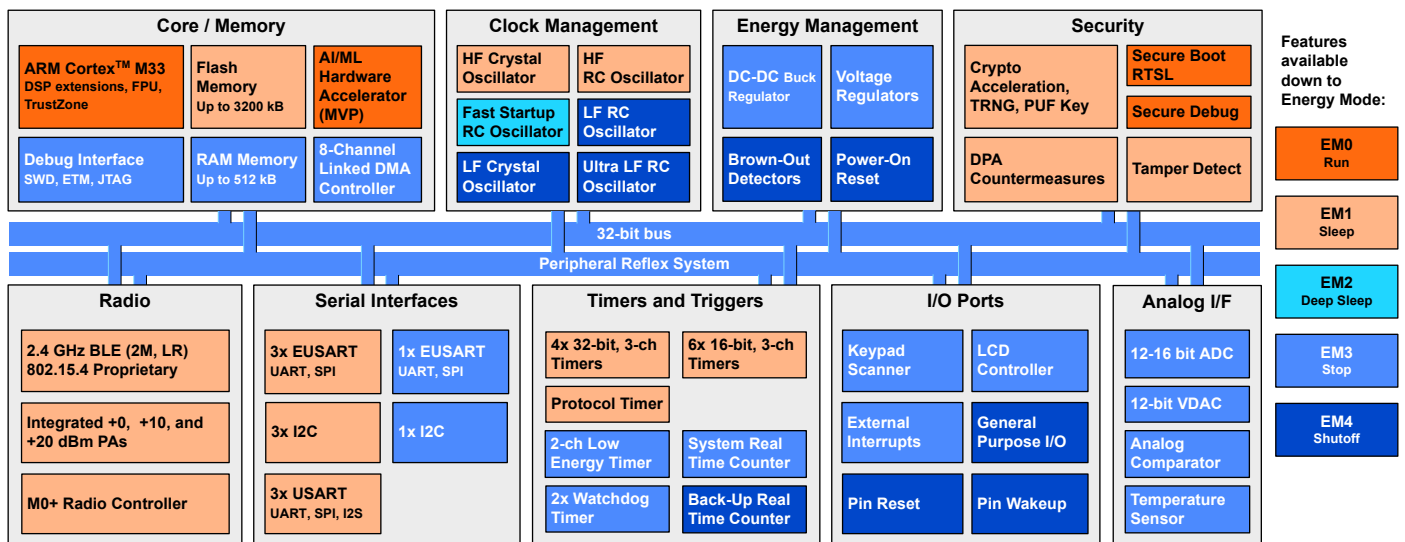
Core / Memory

ARM Cortex$^{TM}$ M33
DSP extensions, FPU, TrustZone

Flash Memory
Up to 3200 kB

AI/ML Hardware Accelerator (MVP)

Debug Interface
SWD, ETM, JTAG

RAM Memory
Up to 512 kB

8-Channel Linked DMA Controller

Clock Management

HF Crystal Oscillator

HF RC Oscillator

Fast Startup RC Oscillator

LF RC Oscillator

LF Crystal Oscillator

Ultra LF RC Oscillator

Energy Management

DC-DC Buck Regulator

Voltage Regulators

Brown-Out Detectors

Power-On Reset

Security

Crypto Acceleration, TRNG, PUF Key

Secure Boot RTSL

Secure Debug

DPA Countermeasures

Tamper Detect

Features available down to Energy Mode:

EM0
Run

EM1
Sleep

EM2
Deep Sleep

EM3
Stop

EM4
Shutoff

32-bit bus

Peripheral Reflex System

Radio

2.4 GHz BLE (2M, LR)
802.15.4 Proprietary

Integrated +0, +10, and +20 dBm PAs

M0+ Radio Controller

Serial Interfaces

3x EUSART
UART, SPI

1x EUSART
UART, SPI

3x I2C

1x I2C

3x USART
UART, SPI, I2S

Timers and Triggers

4x 32-bit, 3-ch Timers

6x 16-bit, 3-ch Timers

Protocol Timer

2-ch Low Energy Timer

System Real Time Counter

2x Watchdog Timer

Back-Up Real Time Counter

I/O Ports

Keypad Scanner

LCD Controller

External Interrupts

General Purpose I/O

Pin Reset

Pin Wakeup

Analog I/F

12-16 bit ADC

12-bit VDAC

Analog Comparator

Temperature Sensor